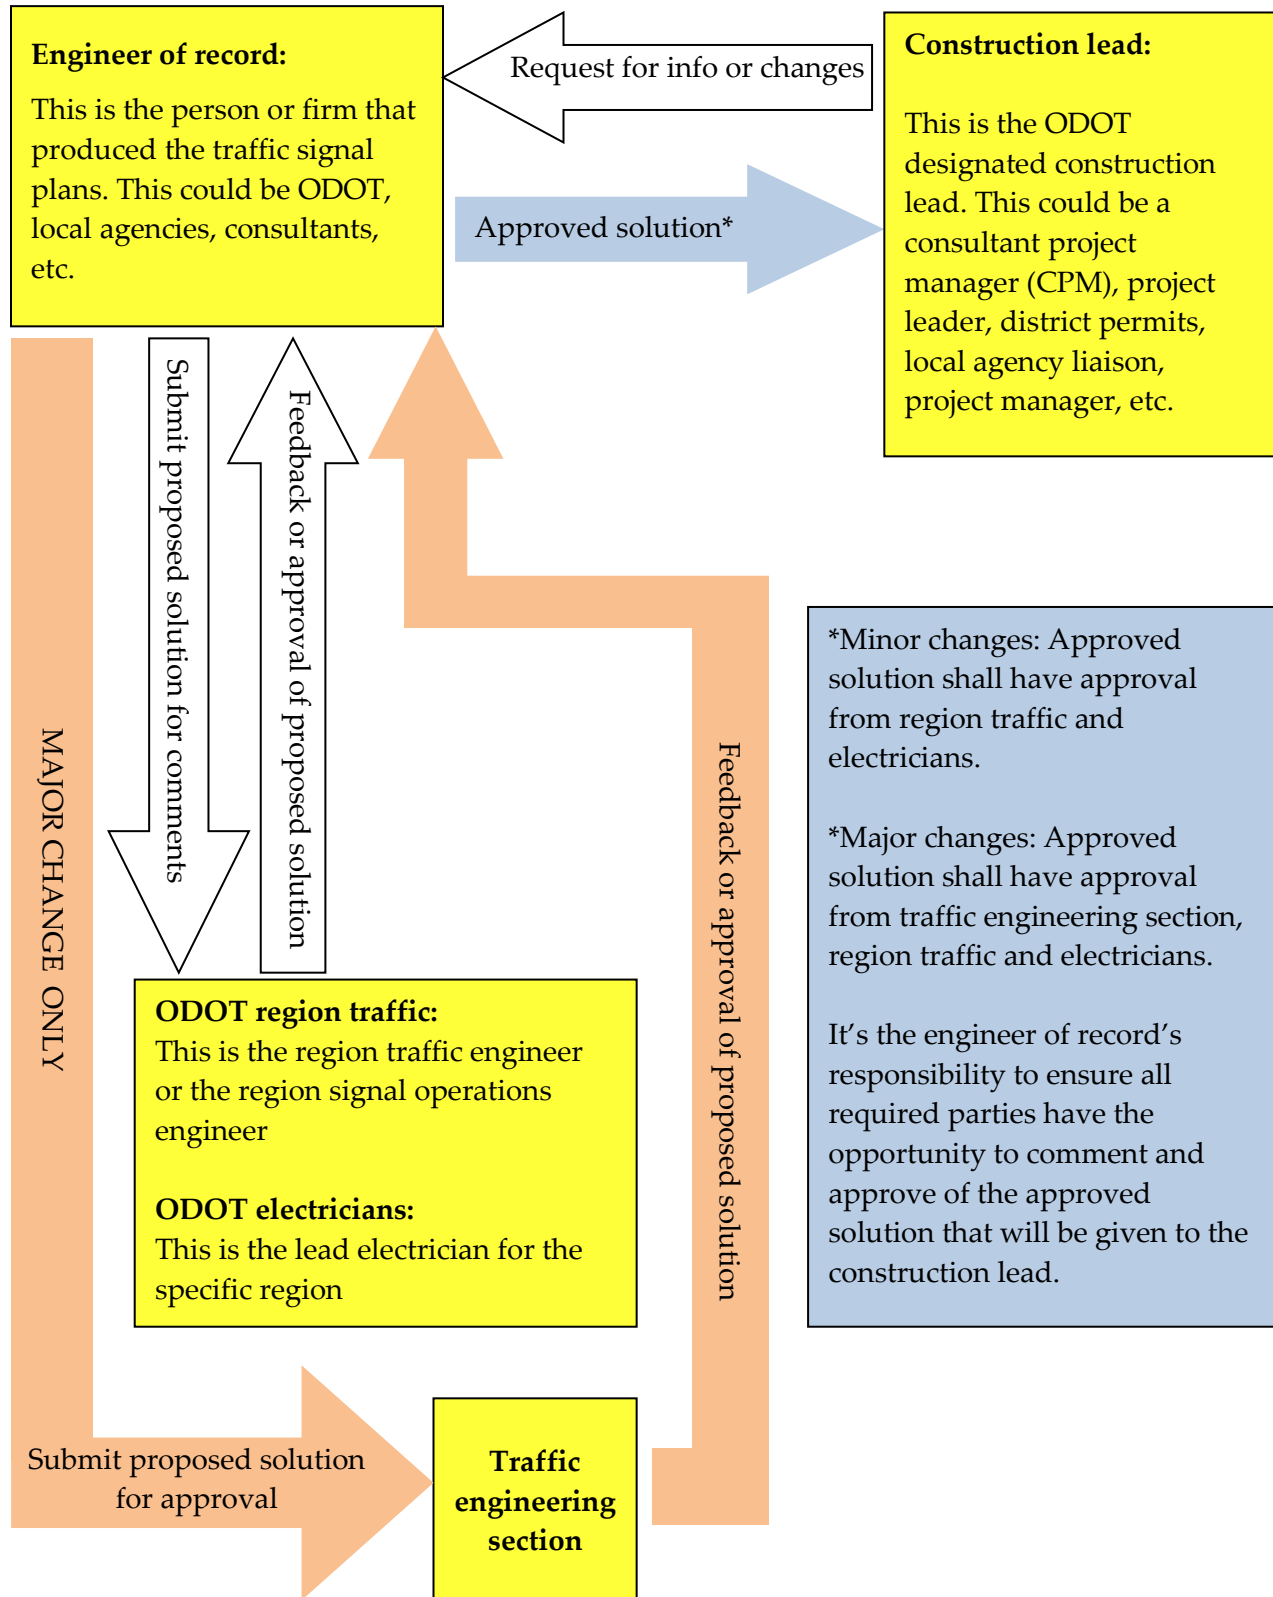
**Engineer of record:**

This is the person or firm that produced the traffic signal plans. This could be ODOT, local agencies, consultants, etc.

Request for info or changes

**Construction lead:**

This is the ODOT designated construction lead. This could be a consultant project manager (CPM), project leader, district permits, local agency liaison, project manager, etc.

Approved solution*

MAJOR CHANGE ONLY

Submit proposed solution for comments

Feedback or approval of proposed solution

Feedback or approval of proposed solution

*Minor changes: Approved solution shall have approval from region traffic and electricians.

*Major changes: Approved solution shall have approval from traffic engineering section, region traffic and electricians.

It's the engineer of record's responsibility to ensure all required parties have the opportunity to comment and approve of the approved solution that will be given to the construction lead.

**ODOT region traffic:**
This is the region traffic engineer or the region signal operations engineer

**ODOT electricians:**
This is the lead electrician for the specific region

Submit proposed solution for approval

**Traffic engineering section**